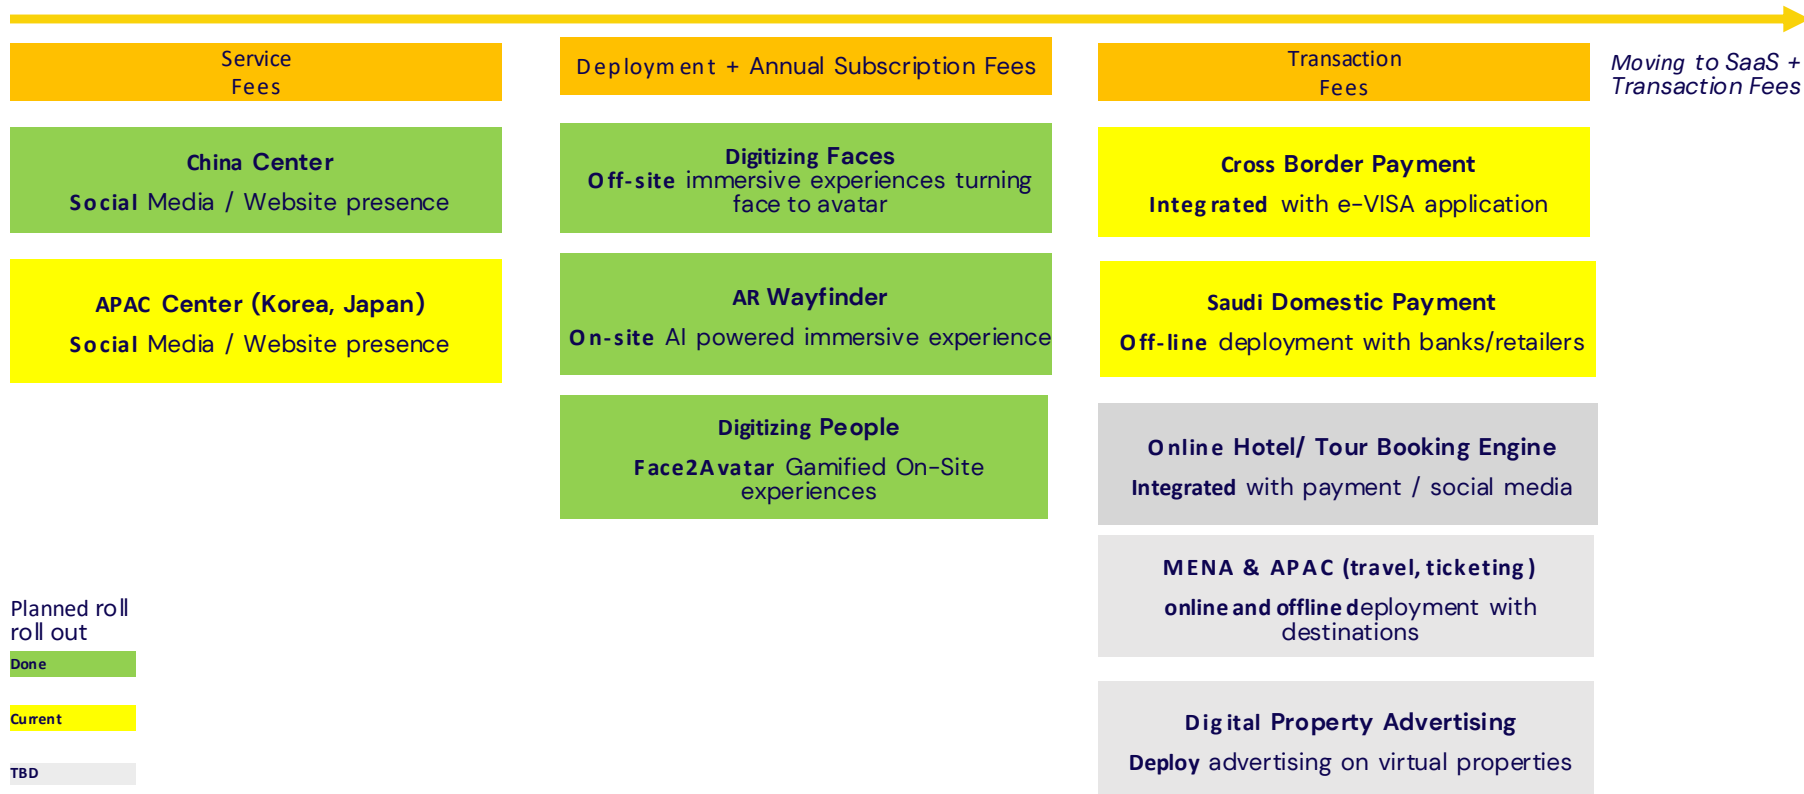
Service Fees

China Center
Social Media / Website presence

APAC Center (Korea, Japan)
Social Media / Website presence

Deployment + Annual Subscription Fees

Digitizing Faces
Off-site immersive experiences turning face to avatar

AR Wayfinder
On-site AI powered immersive experience

Digitizing People
Face2Avatar Gamified On-Site experiences

Transaction Fees

Cross Border Payment
Integrated with e-VISA application

Saudi Domestic Payment
Off-line deployment with banks/retailers

Online Hotel/ Tour Booking Engine
Integrated with payment / social media

MENA & APAC (travel, ticketing)
online and offline deployment with destinations

Digital Property Advertising
Deploy advertising on virtual properties

Moving to SaaS + Transaction Fees

Planned roll roll out
Done
Current
TBD